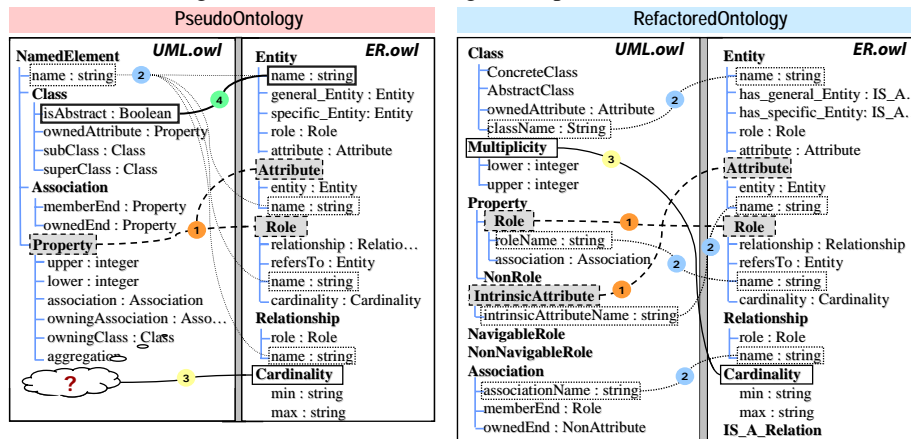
PseudoOntology

UML.owl

NamedElement
name : string
Class
isAbstract : Boolean
ownedAttribute : Property
subClass : Class
superClass : Class
Association
memberEnd : Property
ownedEnd : Property
Property
upper : integer
lower : integer
association : Association
owningAssociation : Asso…
owningClass : Class
aggregation

?

ER.owl

Entity
name : string
general_Entity : Entity
specific_Entity: Entity
role : Role
attribute : Attribute
Attribute
entity : Entity
name : string
Role
relationship : Relatio…
refersTo : Entity
name : string
cardinality : Cardinality
Relationship
role : Role
name : string
Cardinality
min : string
max : string

1 2 3 4

RefactoredOntology

UML.owl

Class
ConcreteClass
AbstractClass
ownedAttribute : Attribute
className : String
Multiplicity
lower : integer
upper : integer
Property
Role
roleName : string
association : Association
NonRole
IntrinsicAttribute
intrinsicAttributeName : string
NavigableRole
NonNavigableRole
Association
associationName : string
memberEnd : Role
ownedEnd : NonAttribute

ER.owl

Entity
name : string
has_general_Entity : IS_A…
has_specific_Entity: IS_A…
role : Role
attribute : Attribute
Attribute
entity : Entity
name : string
Role
relationship : Relationship
refersTo : Entity
name : string
cardinality : Cardinality
Relationship
role : Role
name : string
Cardinality
min : string
max : string
IS_A_Relation

1 2 3